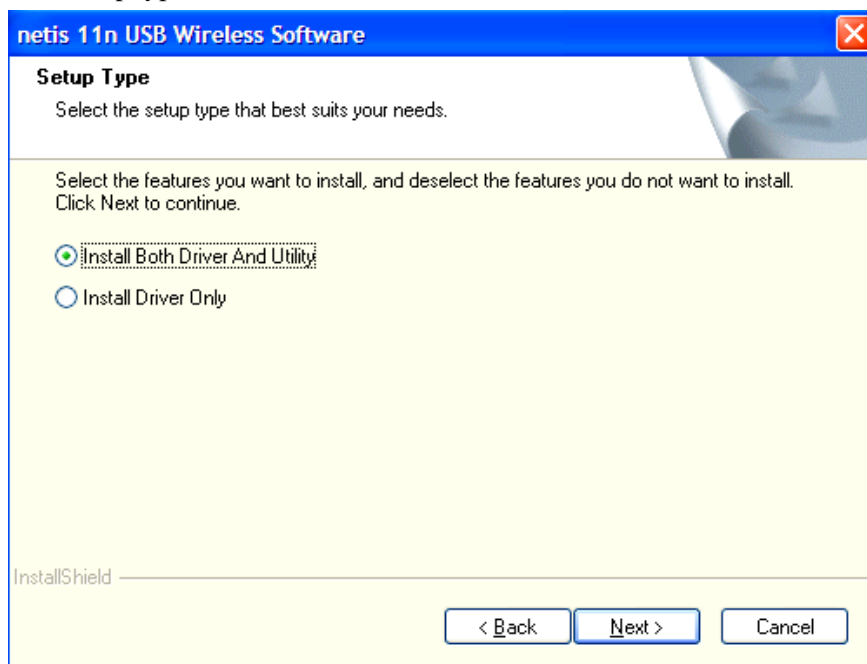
netis 11n USB Wireless Software

Setup Type

Select the setup type that best suits your needs.

Select the features you want to install, and deselect the features you do not want to install. Click Next to continue.

Install Both Driver And Utility

Install Driver Only

InstallShield

< Back

Next >

Cancel